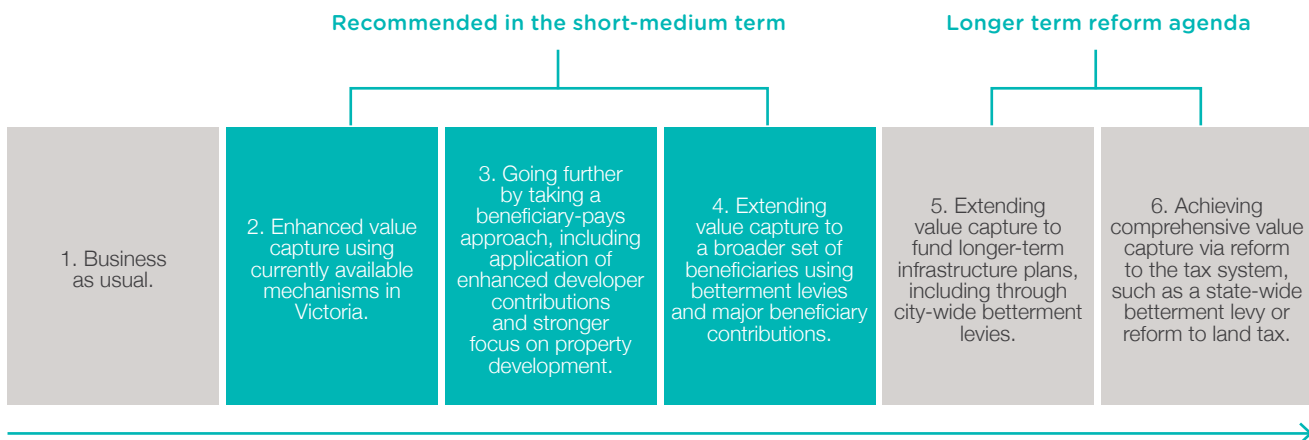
Recommended in the short-medium term

Longer term reform agenda

1. Business as usual.

2. Enhanced value capture using currently available mechanisms in Victoria.

3. Going further by taking a beneficiary-pays approach, including application of enhanced developer contributions and stronger focus on property development.

4. Extending value capture to a broader set of beneficiaries using betterment levies and major beneficiary contributions.

5. Extending value capture to fund longer-term infrastructure plans, including through city-wide betterment levies.

6. Achieving comprehensive value capture via reform to the tax system, such as a state-wide betterment levy or reform to land tax.